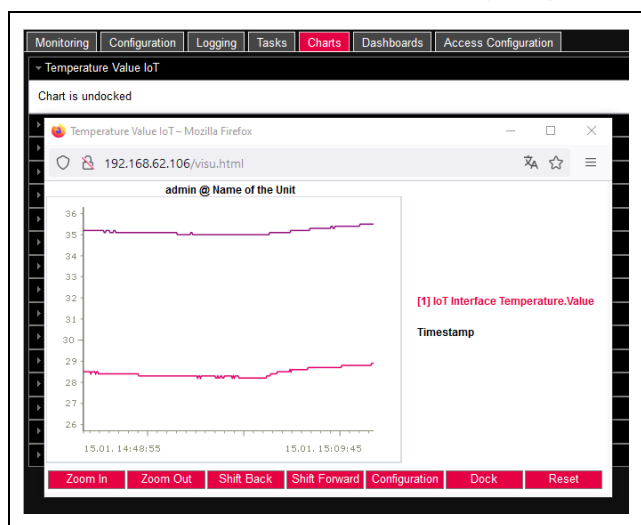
Monitoring Configuration Logging Tasks Charts Dashboards Access Configuration

Temperature Value IoT

Chart is undocked

Temperature Value IoT – Mozilla Firefox

192.168.62.106/visu.html

admin @ Name of the Unit

36
35
34
33
32
31
30
29
28
27
26

15.01. 14:48:55 15.01. 15:09:45

[1] IoT Interface Temperature.Value

Timestamp

Zoom In Zoom Out Shift Back Shift Forward Configuration Dock Reset